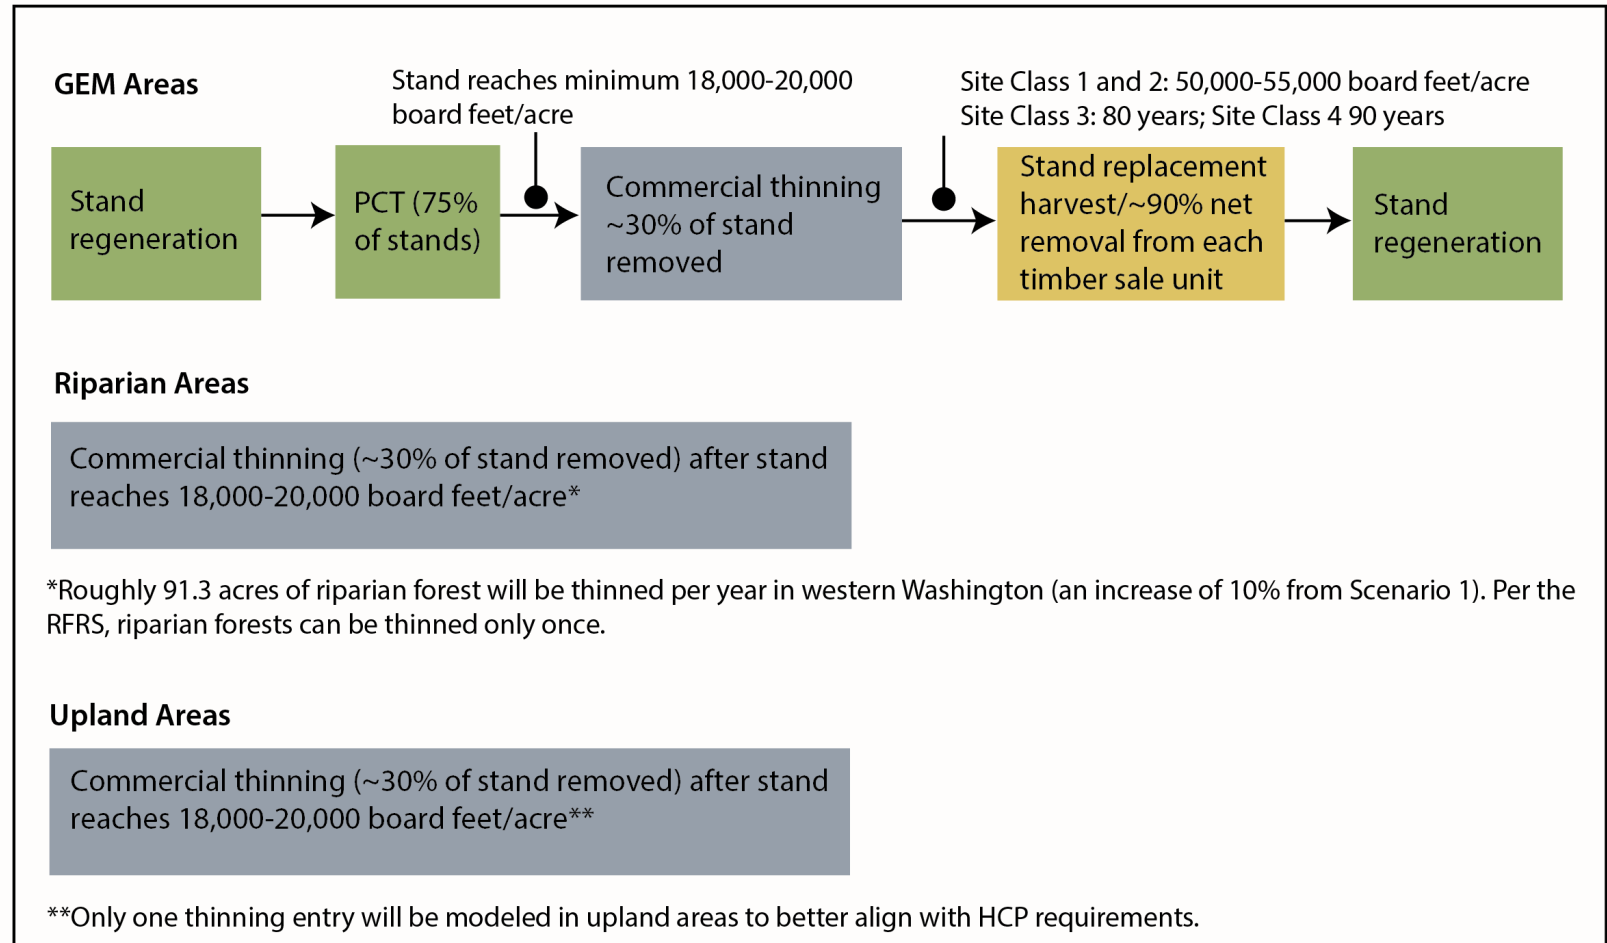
GEM Areas

Stand reaches minimum 18,000-20,000 board feet/acre

Site Class 1 and 2: 50,000-55,000 board feet/acre
Site Class 3: 80 years; Site Class 4 90 years

Stand regeneration

PCT (75% of stands)

Commercial thinning ~30% of stand removed

Stand replacement harvest/~90% net removal from each timber sale unit

Stand regeneration

Riparian Areas

Commercial thinning (~30% of stand removed) after stand reaches 18,000-20,000 board feet/acre*

*Roughly 91.3 acres of riparian forest will be thinned per year in western Washington (an increase of 10% from Scenario 1). Per the RFRS, riparian forests can be thinned only once.

Upland Areas

Commercial thinning (~30% of stand removed) after stand reaches 18,000-20,000 board feet/acre**

**Only one thinning entry will be modeled in upland areas to better align with HCP requirements.